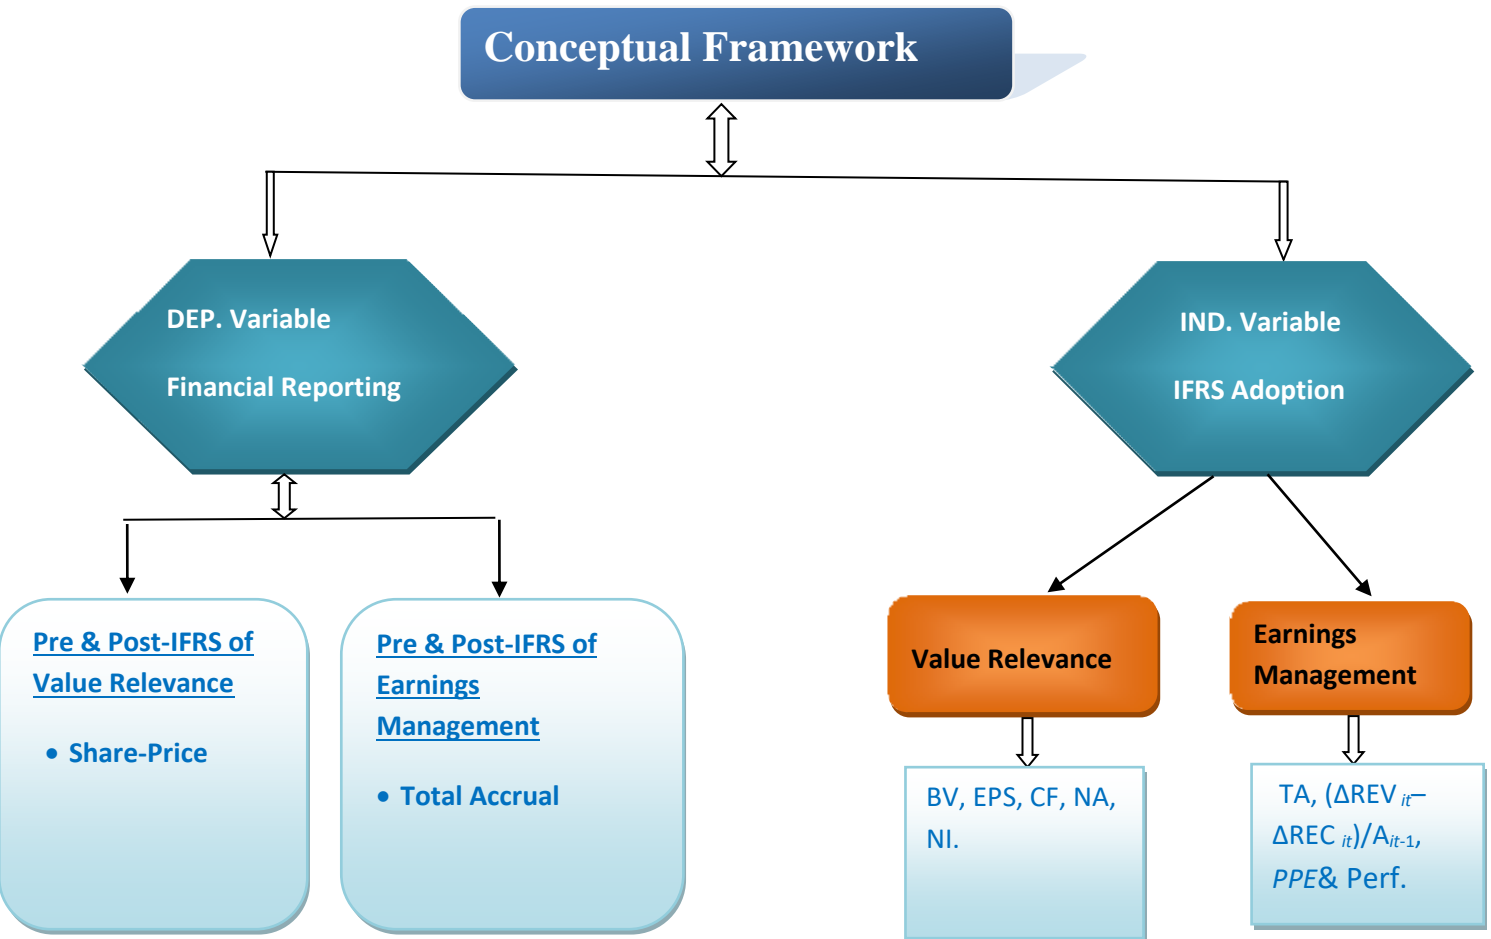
Conceptual Framework

DEP. Variable

Financial Reporting

IND. Variable

IFRS Adoption

Pre & Post-IFRS of Value Relevance

• Share-Price

Pre & Post-IFRS of Earnings Management

• Total Accrual

Value Relevance

Earnings Management

BV, EPS, CF, NA, NI.

TA, ($\Delta REV_{it}$– $\Delta REC_{it}$)/$A_{it-1}$, $PPE$& Perf.